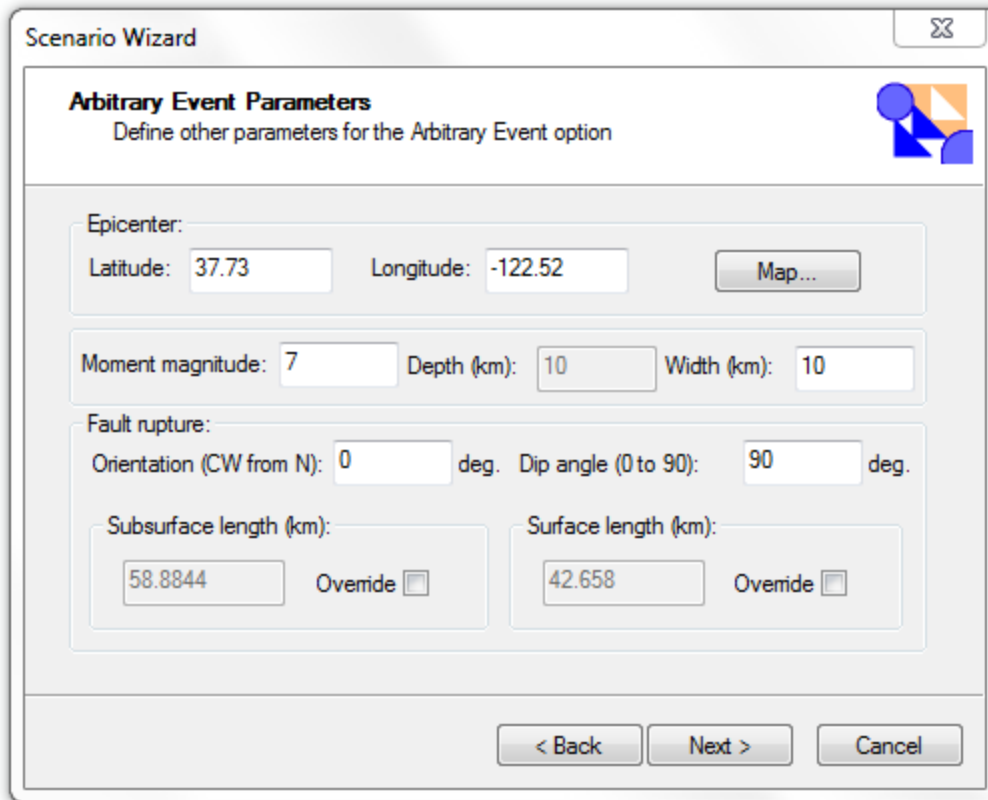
Scenario Wizard

Arbitrary Event Parameters
Define other parameters for the Arbitrary Event option

Epicenter:
Latitude: 37.73
Longitude: -122.52
Map...

Moment magnitude: 7
Depth (km): 10
Width (km): 10

Fault rupture:
Orientation (CW from N): 0 deg.
Dip angle (0 to 90): 90 deg.

Subsurface length (km):
58.8844
Override

Surface length (km):
42.658
Override

< Back
Next >
Cancel